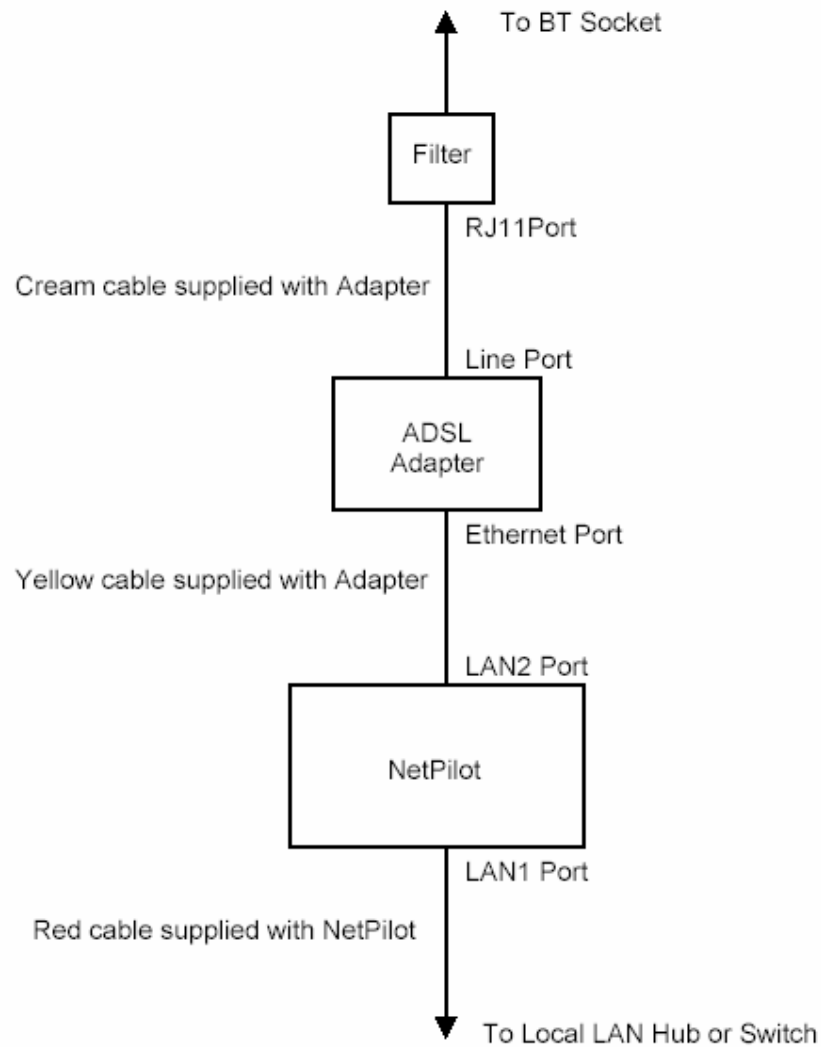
To BT Socket

Filter

RJ11Port

Cream cable supplied with Adapter

Line Port

ADSL Adapter

Ethernet Port

Yellow cable supplied with Adapter

LAN2 Port

NetPilot

LAN1 Port

Red cable supplied with NetPilot

To Local LAN Hub or Switch